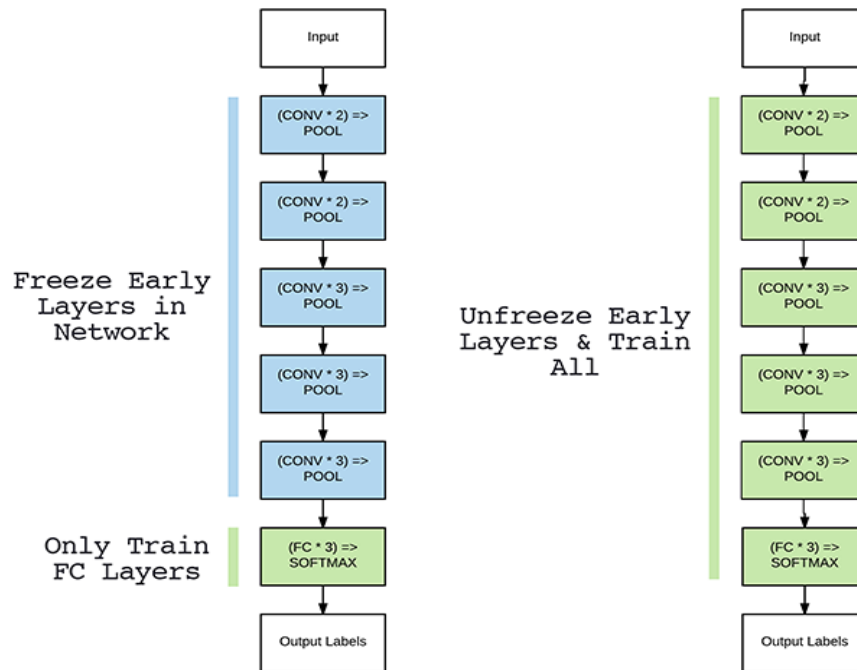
Input

(CONV * 2) => POOL

(CONV * 2) => POOL

(CONV * 3) => POOL

(CONV * 3) => POOL

(CONV * 3) => POOL

(FC * 3) => SOFTMAX

Output Labels

Freeze Early Layers in Network

Only Train FC Layers

Input

(CONV * 2) => POOL

(CONV * 2) => POOL

(CONV * 3) => POOL

(CONV * 3) => POOL

(CONV * 3) => POOL

(FC * 3) => SOFTMAX

Output Labels

Unfreeze Early Layers & Train All